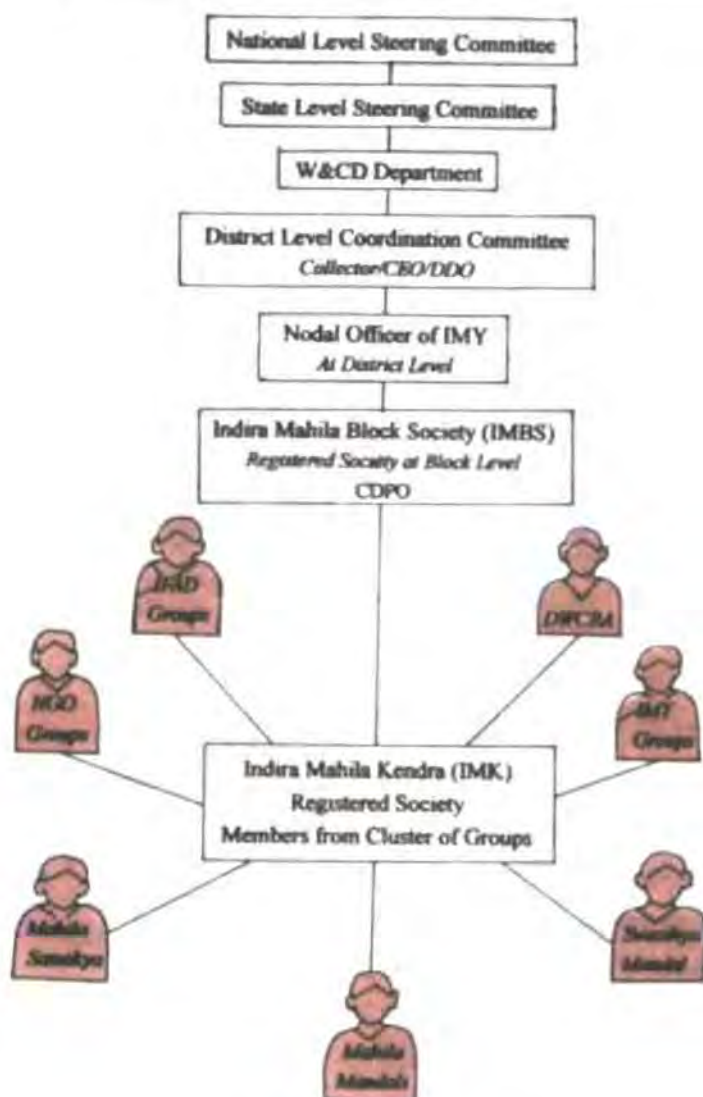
National Level Steering Committee

State Level Steering Committee

W&CD Department

District Level Coordination Committee
Collector/CEO/DDO

Nodal Officer of IMY
At District Level

Indira Mahila Block Society (IMBS)
Registered Society at Block Level
CDPO

IRAD Groups

DWCRA

NGO Groups

IMY Groups

Indira Mahila Kendra (IMK)
Registered Society
Members from Cluster of Groups

Mahila Samakya

Sasakya Mandal

Mahila Mandals